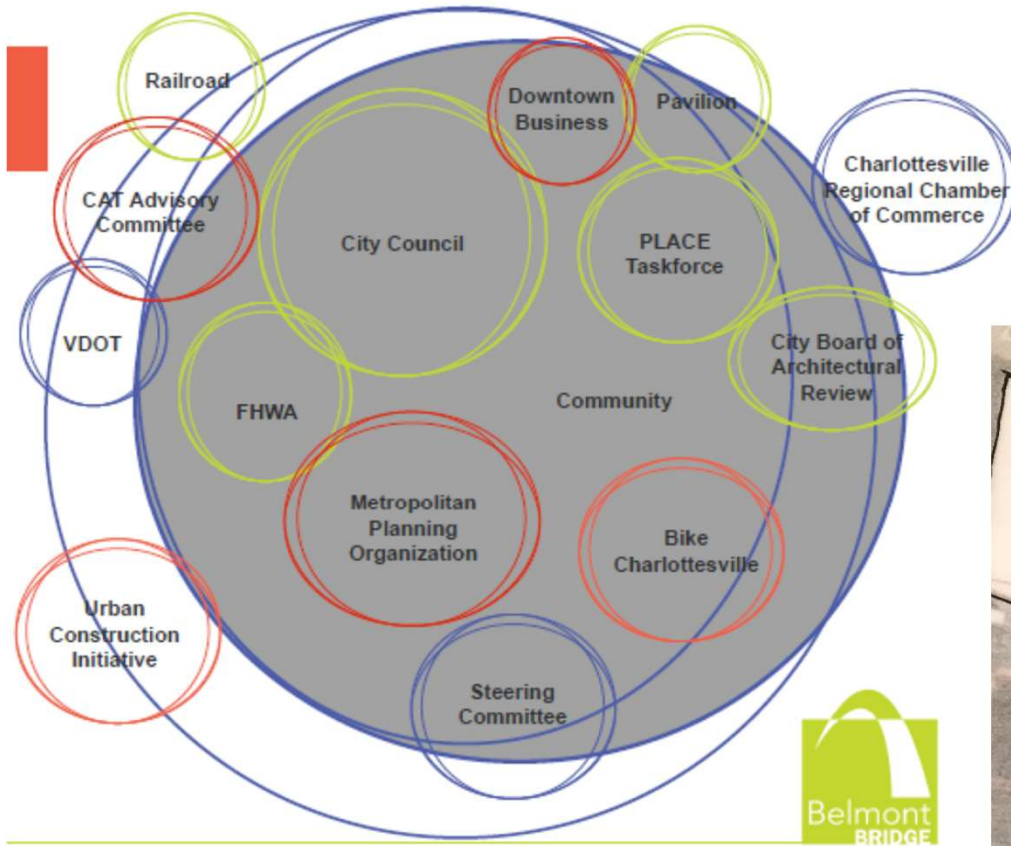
Railroad

Downtown Business

Pavilion

Charlottesville Regional Chamber of Commerce

CAT Advisory Committee

City Council

PLACE Taskforce

VDOT

City Board of Architectural Review

FHWA

Community

Metropolitan Planning Organization

Bike Charlottesville

Urban Construction Initiative

Steering Committee

Belmont BRIDGE